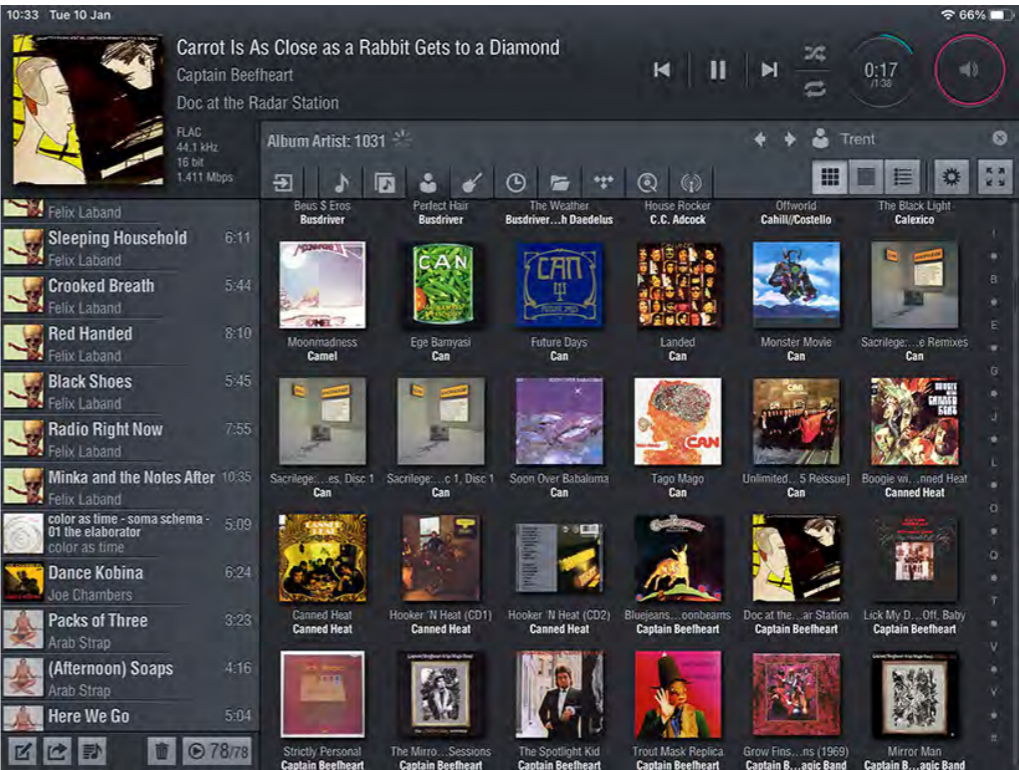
10:33 Tue 10 Jan
66%

Carrot Is As Close as a Rabbit Gets to a Diamond
Captain Beefheart
Doc at the Radar Station

0:17
/1:38

FLAC
44.1 kHz
16 bit
1.411 Mbps

Album Artist: 1031

Trent

Felix Laband
Sleeping Household 6:11
Felix Laband
Crooked Breath 5:44
Felix Laband
Red Handed 8:10
Felix Laband
Black Shoes 5:45
Felix Laband
Radio Right Now 7:55
Felix Laband
Minka and the Notes After 10:35
Felix Laband
color as time - soma schema - 01 the elaborator 5:09
color as time
Dance Kobina 6:24
Joe Chambers
Packs of Three 3:23
Arab Strap
(Afternoon) Soaps 4:16
Arab Strap
Here We Go 5:04

78/78

Beus $ Eros
Busdriver
Perfect Hair
Busdriver
The Weather
Busdriver…h Daedelus
House Rocker
C.C. Adcock
Offworld
Cahill//Costello
The Black Light
Calexico

Moonmadness
Camel
Ege Bamyasi
Can
Future Days
Can
Landed
Can
Monster Movie
Can
Sacrilege:…e Remixes
Can

Sacrilege:…es, Disc 1
Can
Sacrilege:…c 1, Disc 1
Can
Soon Over Babaluma
Can
Tago Mago
Can
Unlimited…5 Reissue]
Can
Boogie wi…nned Heat
Canned Heat

Canned Heat
Canned Heat
Hooker 'N Heat (CD1)
Canned Heat
Hooker 'N Heat (CD2)
Canned Heat
Bluejeans…oonbeams
Captain Beefheart
Doc at the…ar Station
Captain Beefheart
Lick My D…Off, Baby
Captain Beefheart

Strictly Personal
Captain Beefheart
The Mirro…Sessions
Captain Beefheart
The Spotlight Kid
Captain Beefheart
Trout Mask Replica
Captain Beefheart
Grow Fins…ns (1969)
Captain B…agic Band
Mirror Man
Captain B…agic Band

B
E
G
J
L
O
Q
T
V
Y
#